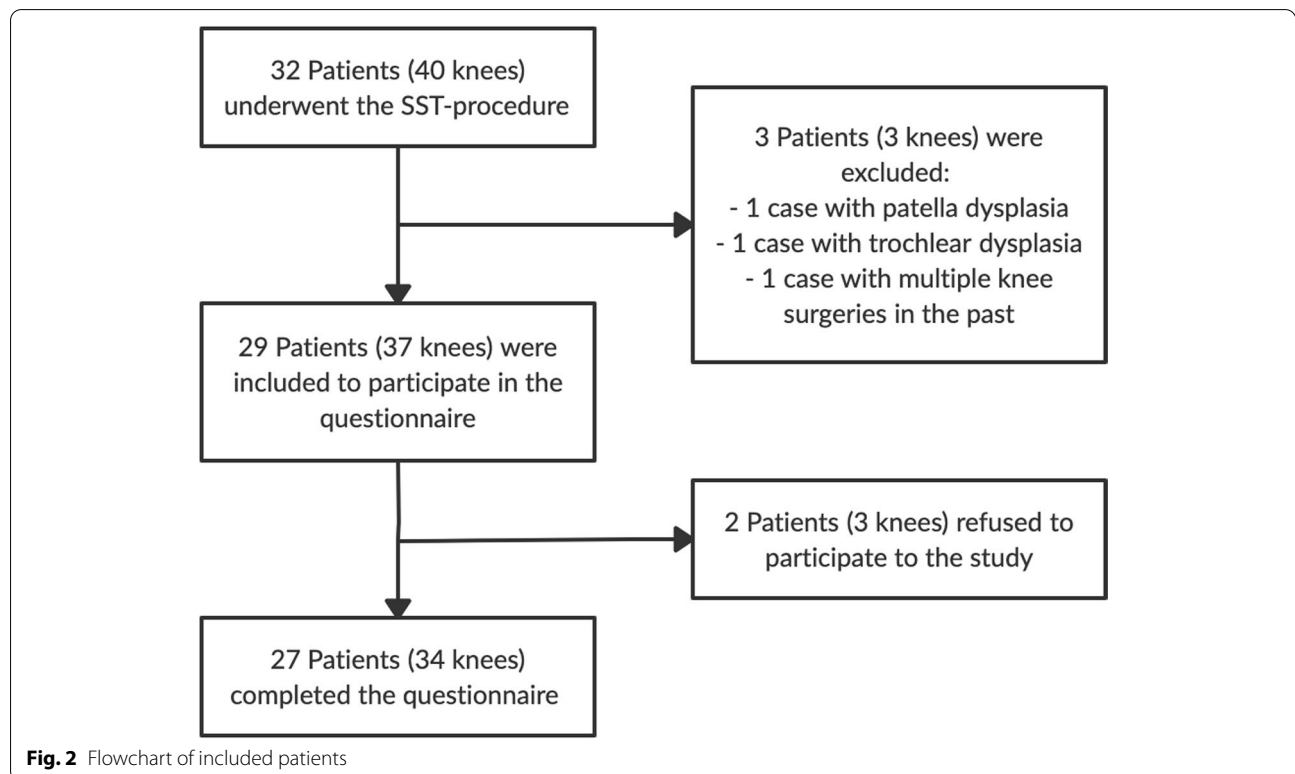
32 Patients (40 knees) underwent the SST-procedure

3 Patients (3 knees) were excluded:
- 1 case with patella dysplasia
- 1 case with trochlear dysplasia
- 1 case with multiple knee surgeries in the past

29 Patients (37 knees) were included to participate in the questionnaire

2 Patients (3 knees) refused to participate to the study

27 Patients (34 knees) completed the questionnaire

**Fig. 2** Flowchart of included patients